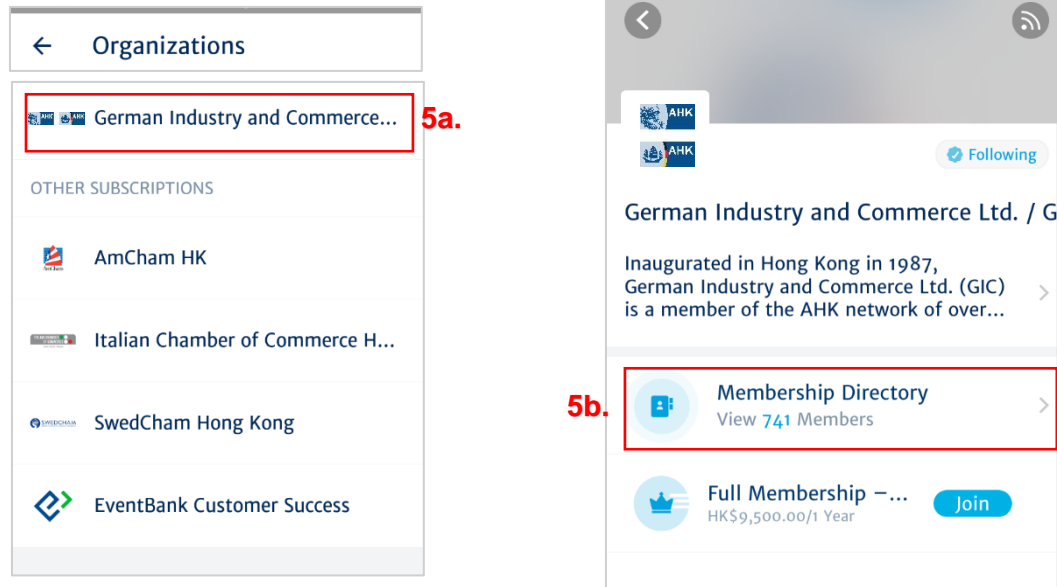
← Organizations

AHK AHK German Industry and Commerce...

5a.

OTHER SUBSCRIPTIONS

AmCham HK

Italian Chamber of Commerce H...

SwedCham Hong Kong

EventBank Customer Success

AHK

AHK

Following

German Industry and Commerce Ltd. / G

Inaugurated in Hong Kong in 1987, German Industry and Commerce Ltd. (GIC) is a member of the AHK network of over...

5b.

Membership Directory
View 741 Members

Full Membership –...
HK$9,500.00/1 Year

Join